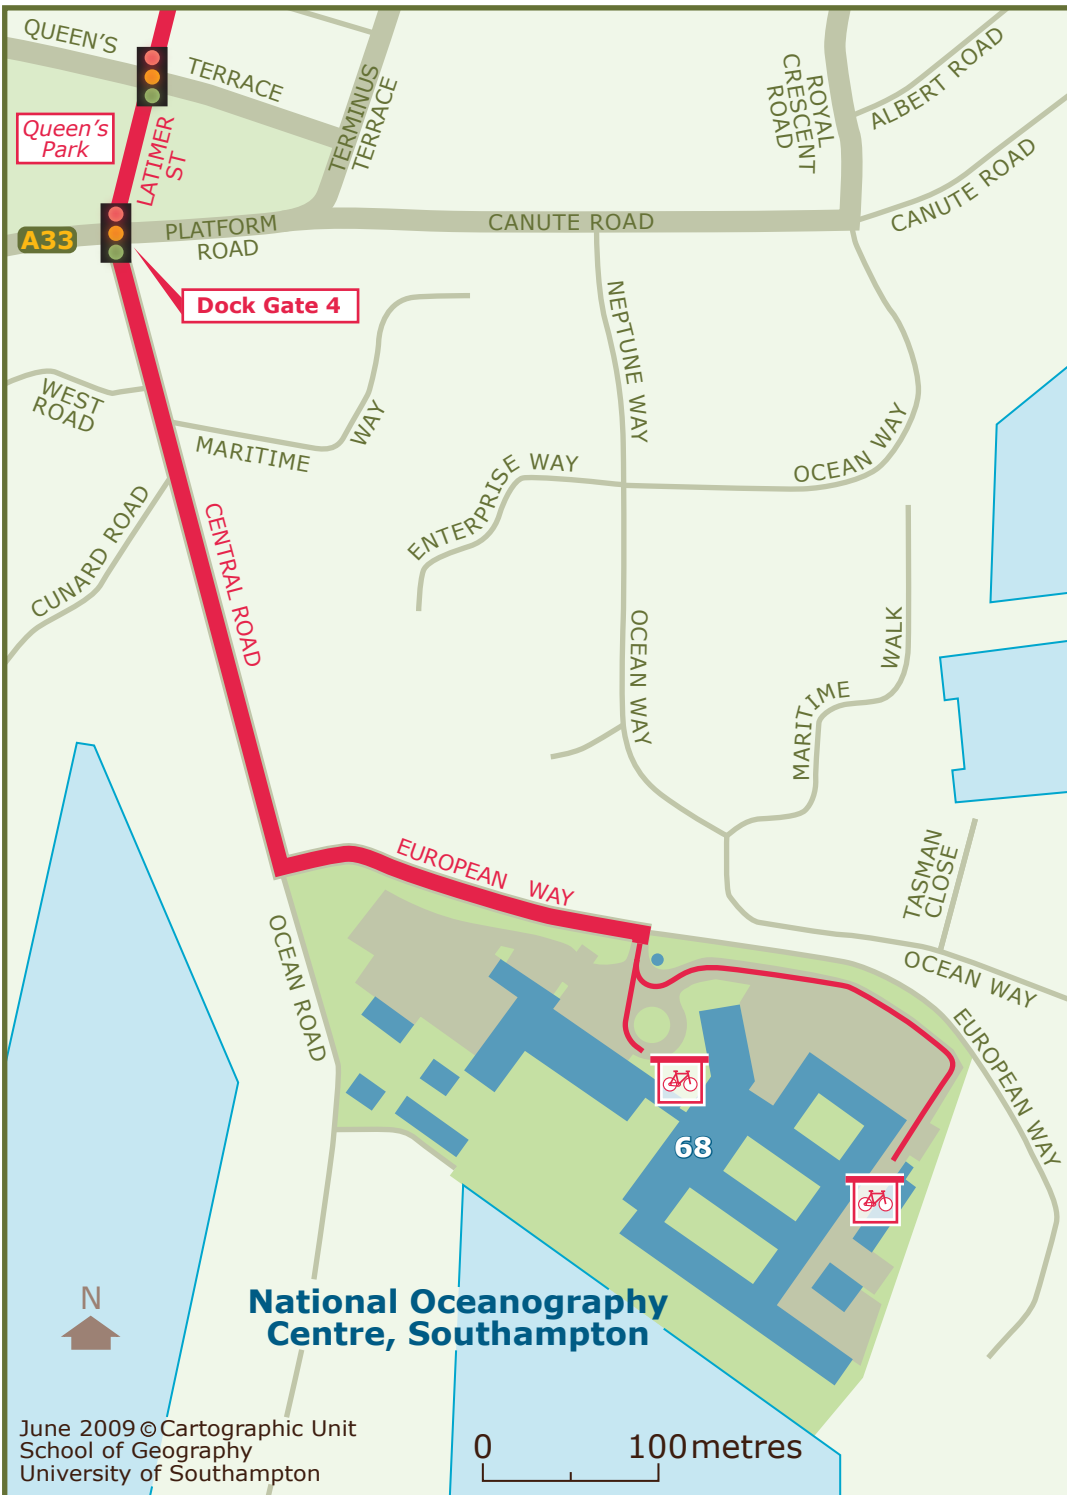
QUEEN'S TERRACE

Queen's Park

LATIMER ST

TERMINUS TERRACE

ROYAL CRESCENT ROAD

ALBERT ROAD

CANUTE ROAD

A33

PLATFORM ROAD

CANUTE ROAD

Dock Gate 4

NEPTUNE WAY

WEST ROAD

MARITIME WAY

ENTERPRISE WAY

OCEAN WAY

CUNARD ROAD

CENTRAL ROAD

OCEAN WAY

WALK

MARITIME

EUROPEAN WAY

TASMAN CLOSE

OCEAN ROAD

OCEAN WAY

EUROPEAN WAY

68

N

National Oceanography Centre, Southampton

June 2009 © Cartographic Unit
School of Geography
University of Southampton

0 100 metres